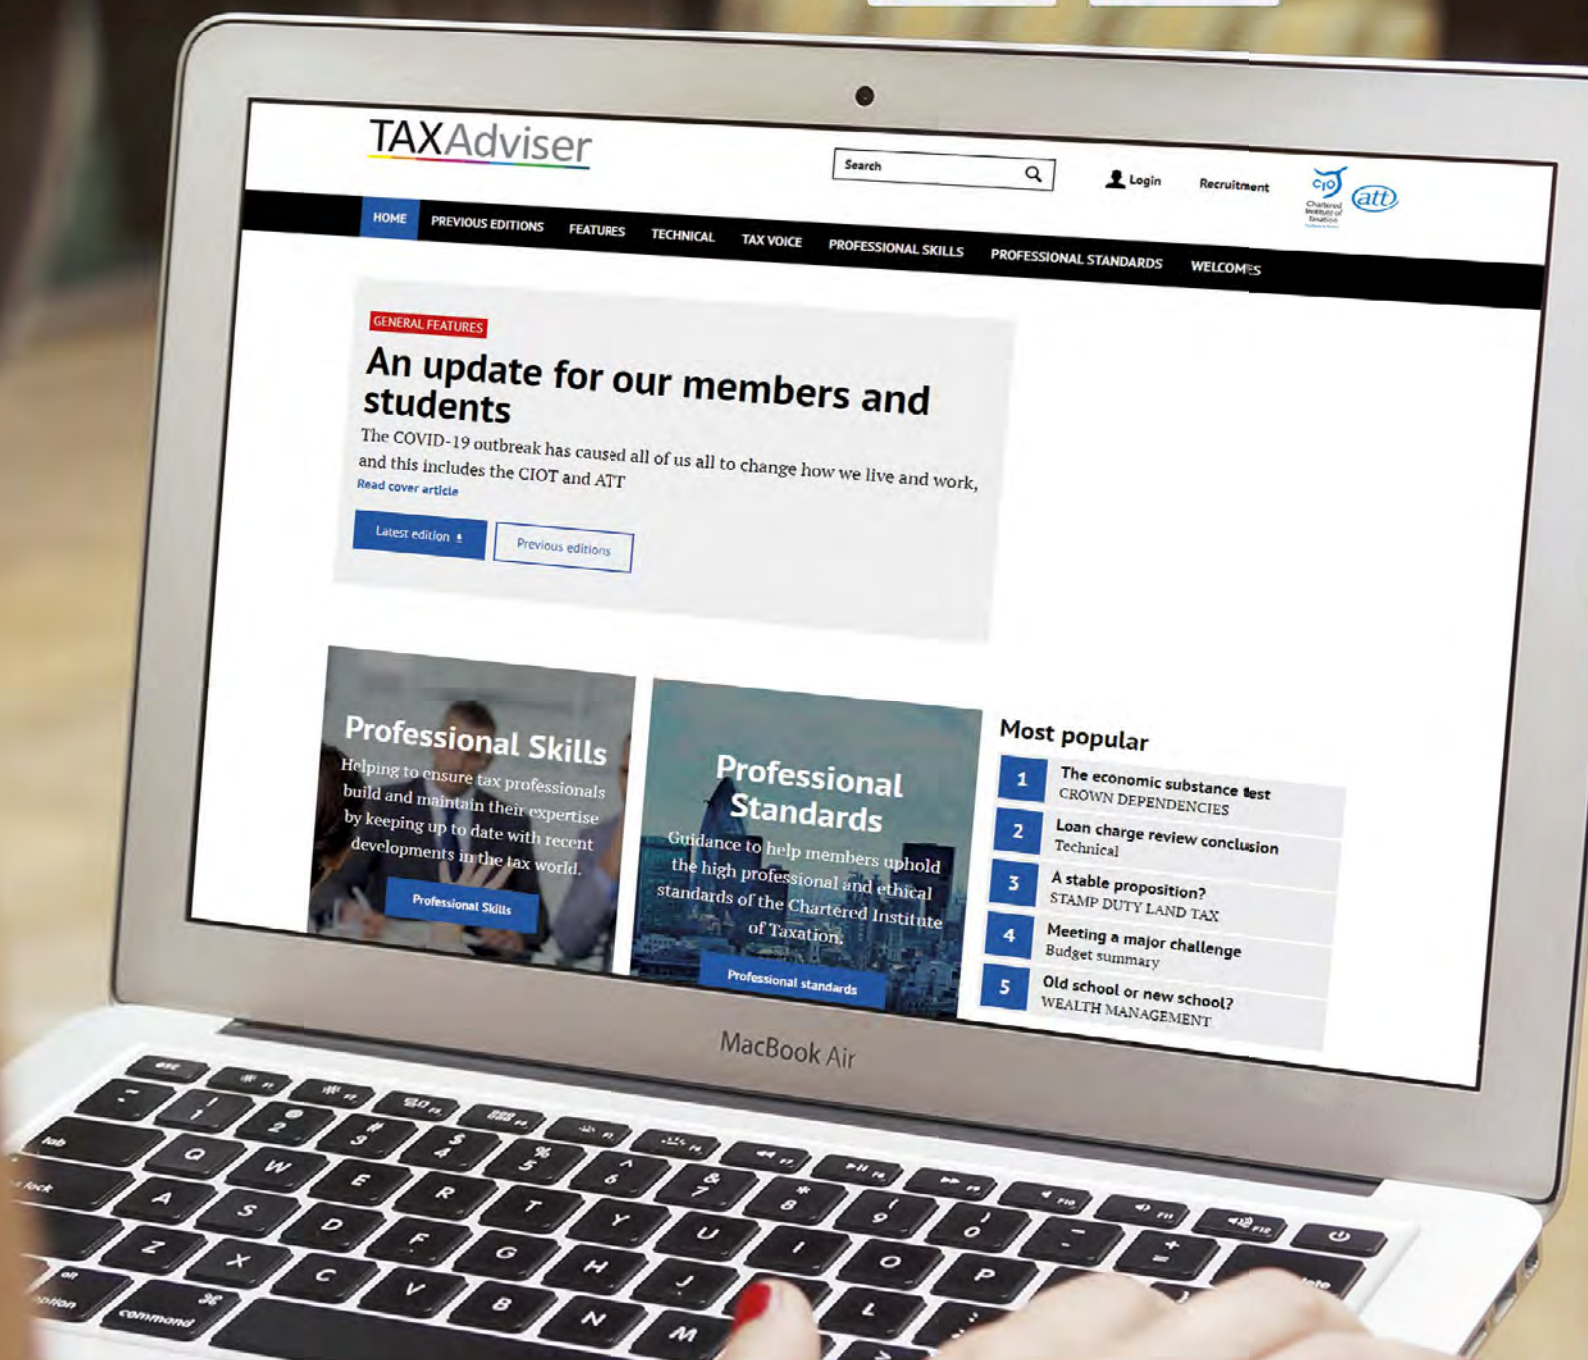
TAXAdviser

Search

Login Recruitment

CIOT Chartered Institute of Taxation att

HOME PREVIOUS EDITIONS FEATURES TECHNICAL TAX VOICE PROFESSIONAL SKILLS PROFESSIONAL STANDARDS WELCOMES

GENERAL FEATURES

An update for our members and students

The COVID-19 outbreak has caused all of us all to change how we live and work, and this includes the CIOT and ATT

Read cover article

Latest edition

Previous editions

Professional Skills

Helping to ensure tax professionals build and maintain their expertise by keeping up to date with recent developments in the tax world.

Professional Skills

Professional Standards

Guidance to help members uphold the high professional and ethical standards of the Chartered Institute of Taxation.

Professional standards

Most popular

1 The economic substance test
CROWN DEPENDENCIES

2 Loan charge review conclusion
Technical

3 A stable proposition?
STAMP DUTY LAND TAX

4 Meeting a major challenge
Budget summary

5 Old school or new school?
WEALTH MANAGEMENT

MacBook Air

esc
tab
caps lock
Q W E R T Y U I O P
A S D F G H J K L
Z X C V B N M
option
command